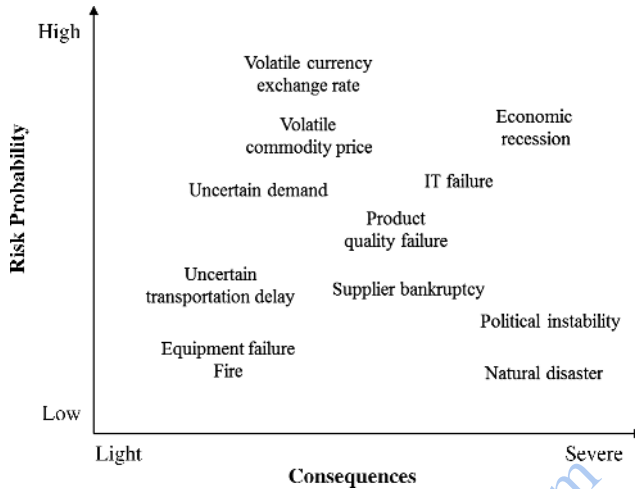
High

Risk Probability

Volatile currency exchange rate

Economic recession

Volatile commodity price

Uncertain demand

IT failure

Product quality failure

Uncertain transportation delay

Supplier bankruptcy

Political instability

Equipment failure
Fire

Natural disaster

Low

Light

Severe

Consequences